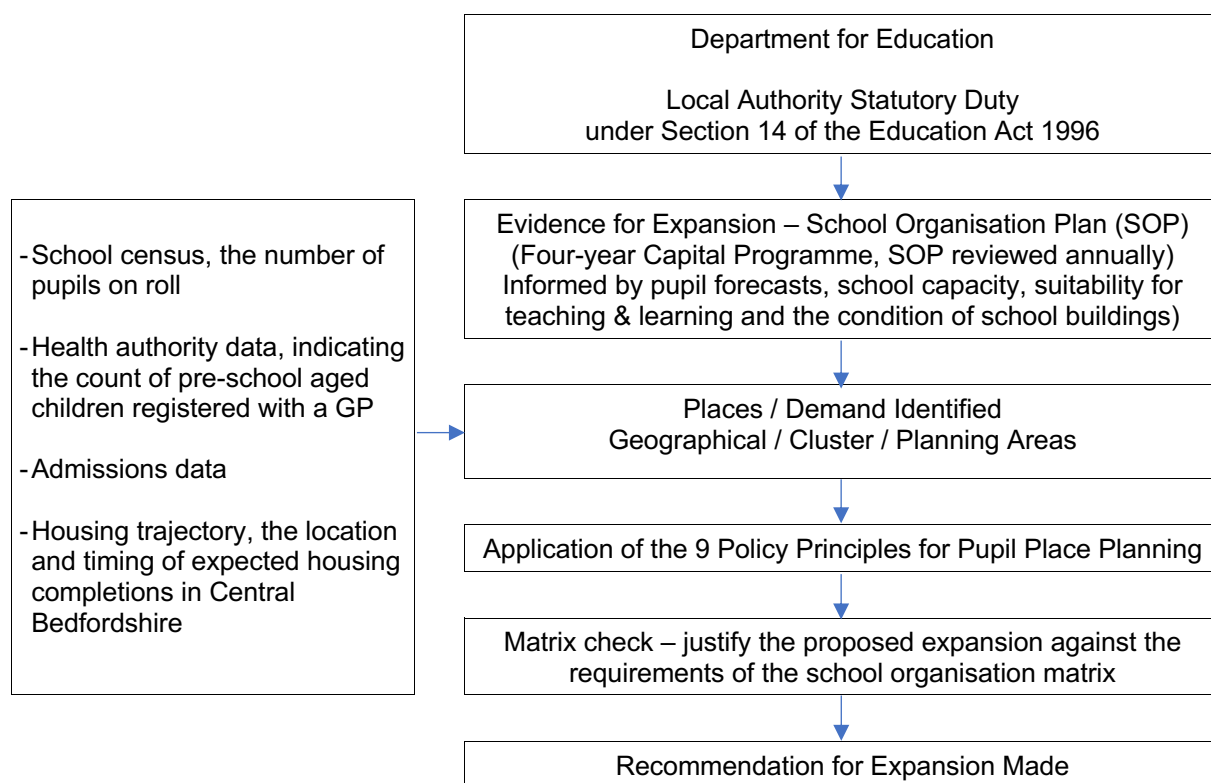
Department for Education

Local Authority Statutory Duty under Section 14 of the Education Act 1996

- School census, the number of pupils on roll

- Health authority data, indicating the count of pre-school aged children registered with a GP

- Admissions data

- Housing trajectory, the location and timing of expected housing completions in Central Bedfordshire

Evidence for Expansion – School Organisation Plan (SOP) (Four-year Capital Programme, SOP reviewed annually) Informed by pupil forecasts, school capacity, suitability for teaching & learning and the condition of school buildings)

Places / Demand Identified
Geographical / Cluster / Planning Areas

Application of the 9 Policy Principles for Pupil Place Planning

Matrix check – justify the proposed expansion against the requirements of the school organisation matrix

Recommendation for Expansion Made